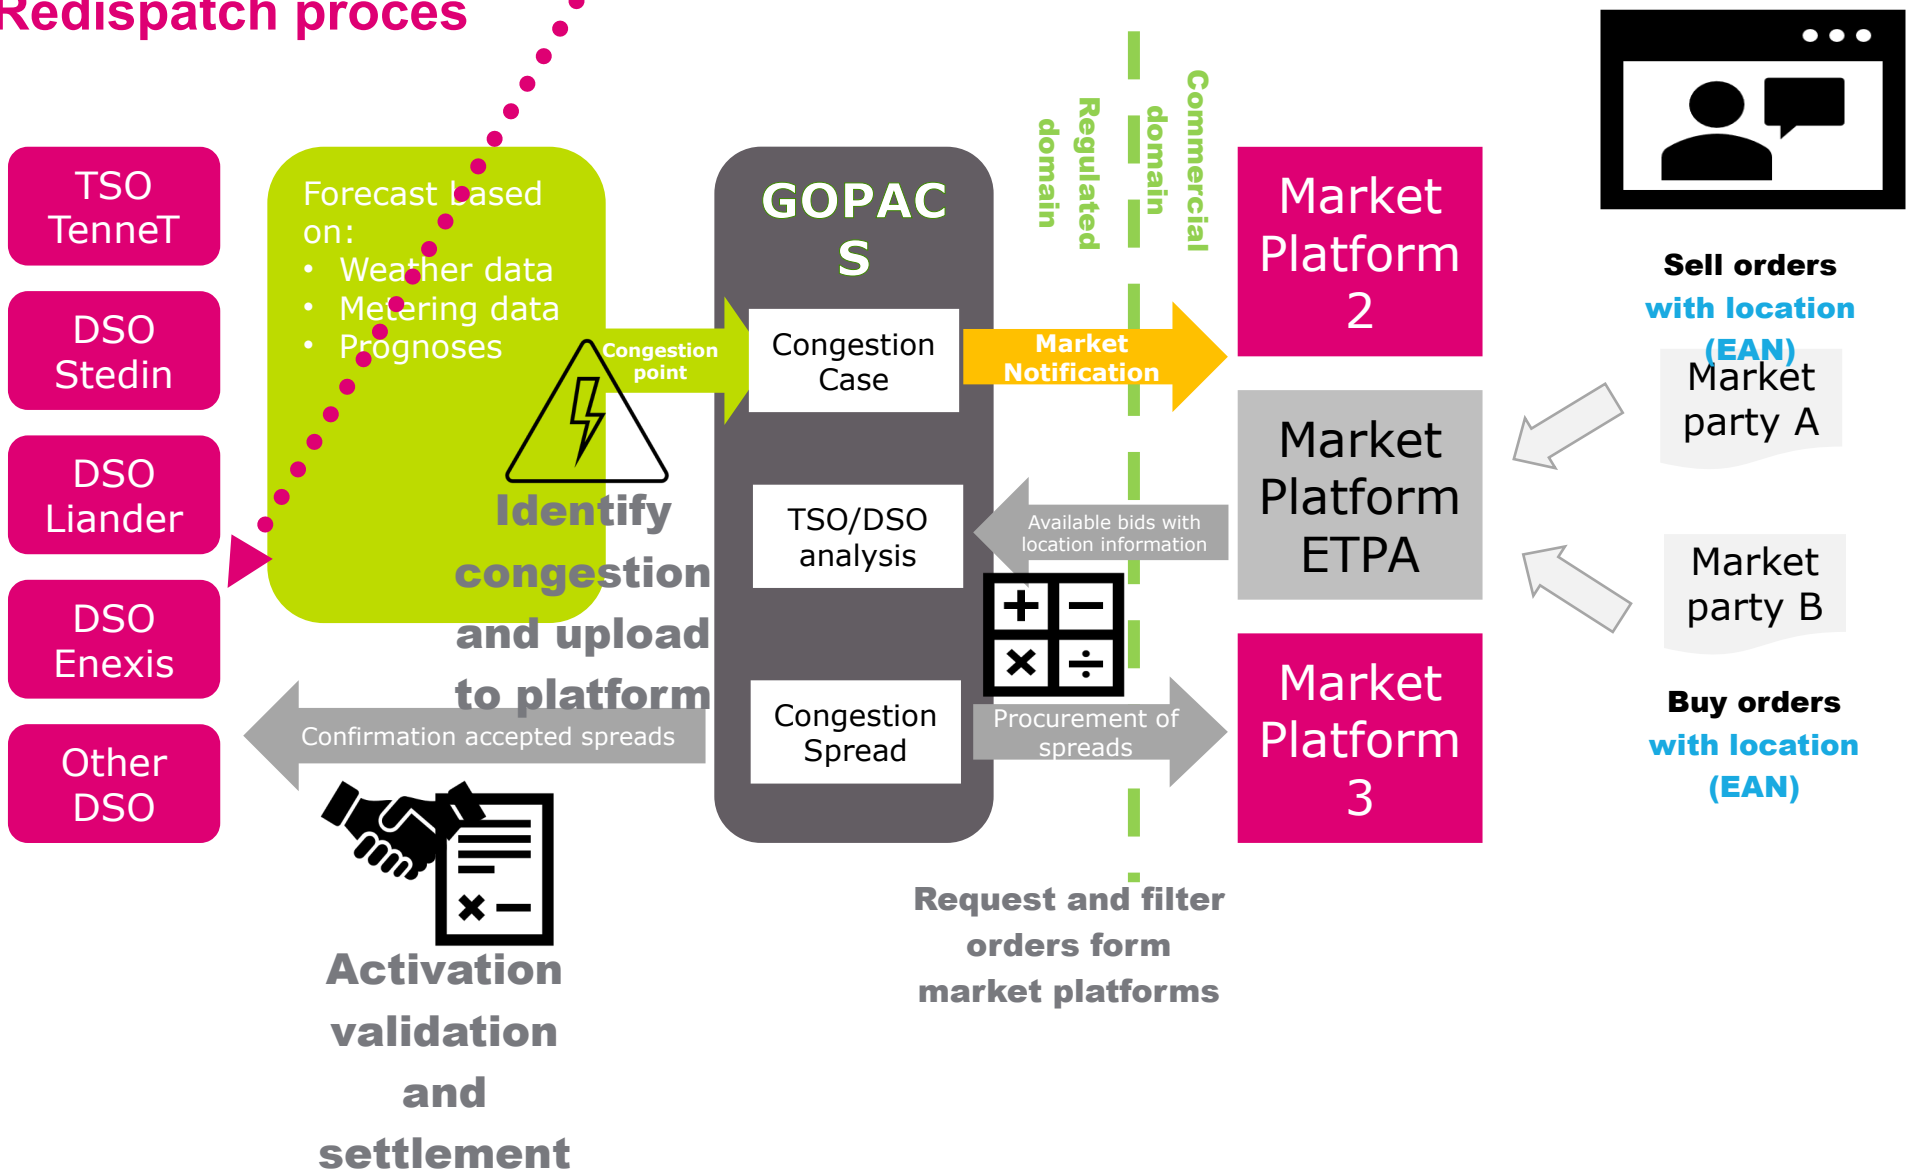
Redispatch proces

TSO TenneT

DSO Stedin

DSO Liander

DSO Enexis

Other DSO

Forecast based on:
• Weather data
• Metering data
• Prognoses

Congestion point

Identify congestion and upload to platform

GOPACS

Congestion Case

TSO/DSO analysis

Congestion Spread

Confirmation accepted spreads

Activation validation and settlement

Regulated domain

Commercial domain

Market Notification

Available bids with location information

Procurement of spreads

Request and filter orders form market platforms

Market Platform 2

Market Platform ETPA

Market Platform 3

Sell orders with location (EAN)

Market party A

Market party B

Buy orders with location (EAN)